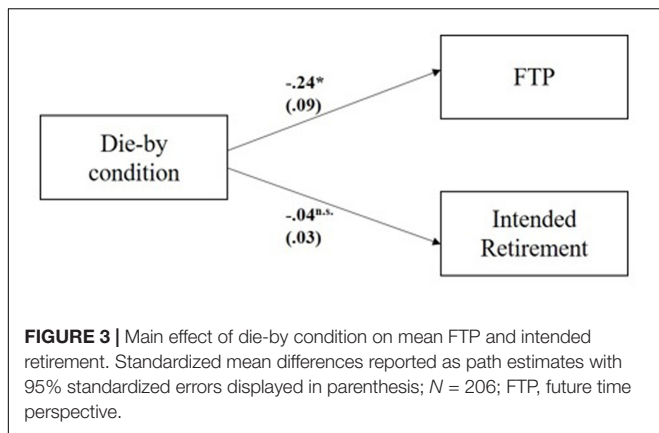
-.24*
(.09)

FTP

Die-by condition

-.04$^{n.s.}$
(.03)

Intended Retirement

**FIGURE 3 |** Main effect of die-by condition on mean FTP and intended retirement. Standardized mean differences reported as path estimates with 95% standardized errors displayed in parenthesis; *N* = 206; FTP, future time perspective.